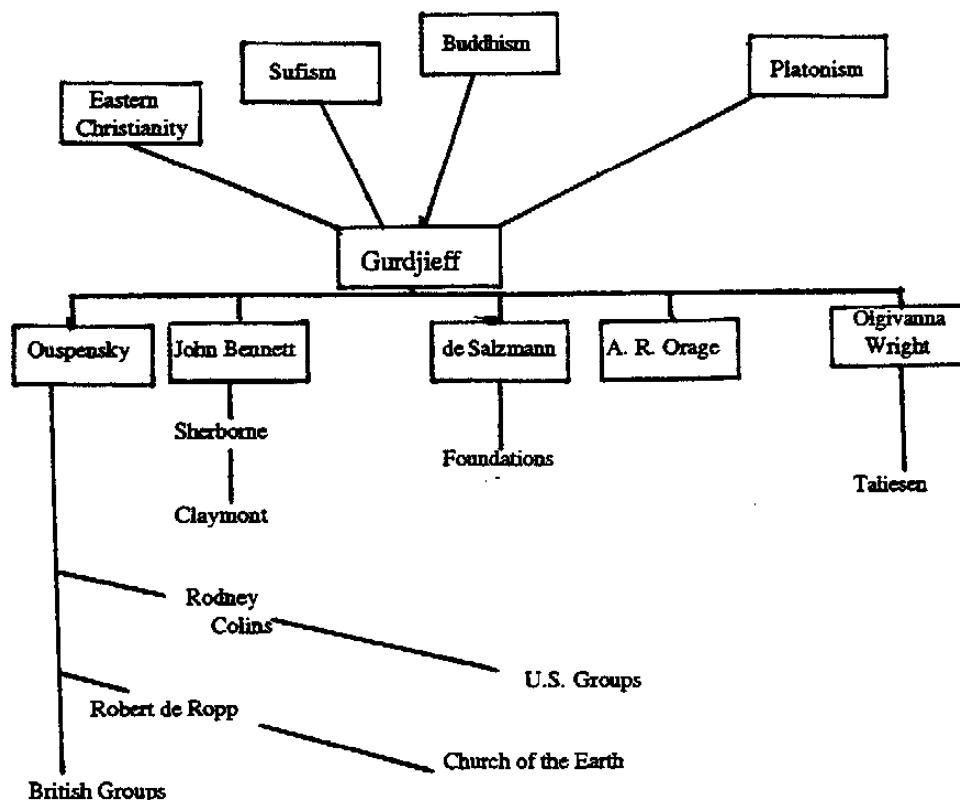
Buddhism

Sufism

Platonism

Eastern Christianity

Gurdjieff

Ouspensky

John Bennett

de Salzmann

A. R. Orage

Olgivanna Wright

Sherborne

Foundations

Claymont

Taliesen

Rodney Colins

U.S. Groups

Robert de Ropp

Church of the Earth

British Groups